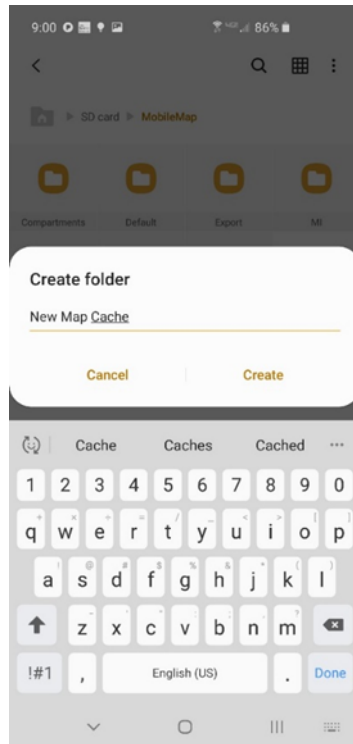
9:00 86%

SD card MobileMap

Compartments Default Export MI

Create folder

New Map Cache

Cancel Create

Cache Caches Cached ...

1 2 3 4 5 6 7 8 9 0

q w e r t y u i o p

a s d f g h j k l

z x c v b n m

!#1 , English (US) . Done